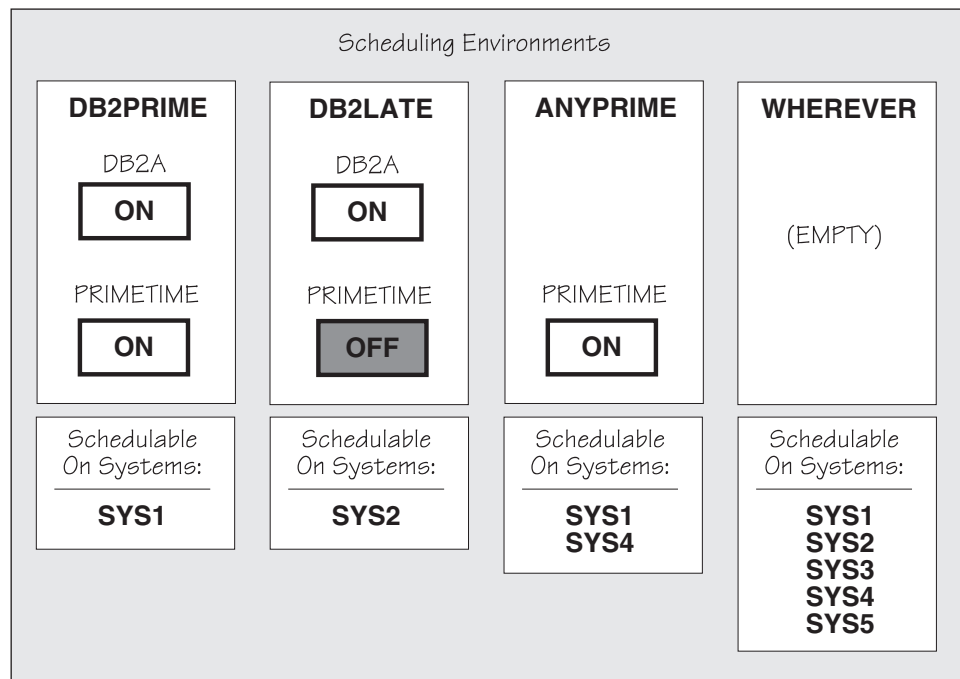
Scheduling Environments

DB2PRIME

DB2A

ON

PRIMETIME

ON

Schedulable On Systems:

SYS1

DB2LATE

DB2A

ON

PRIMETIME

OFF

Schedulable On Systems:

SYS2

ANYPRIME

PRIMETIME

ON

Schedulable On Systems:

SYS1
SYS4

WHEREVER

(EMPTY)

Schedulable On Systems:

SYS1
SYS2
SYS3
SYS4
SYS5